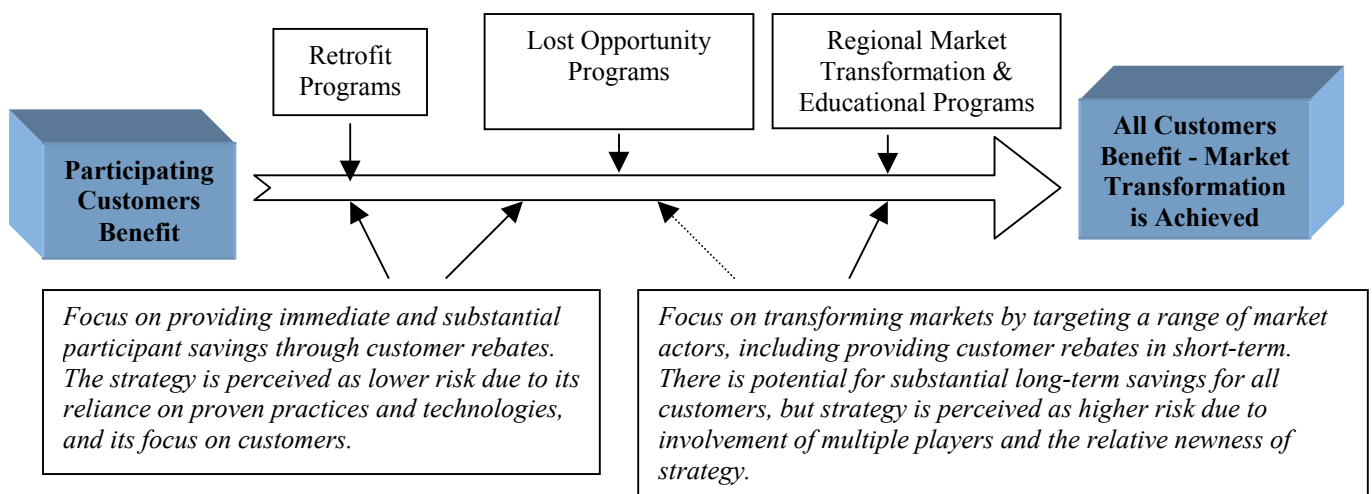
Retrofit Programs

Lost Opportunity Programs

Regional Market Transformation & Educational Programs

Participating Customers Benefit

All Customers Benefit - Market Transformation is Achieved

*Focus on providing immediate and substantial participant savings through customer rebates. The strategy is perceived as lower risk due to its reliance on proven practices and technologies, and its focus on customers.*

*Focus on transforming markets by targeting a range of market actors, including providing customer rebates in short-term. There is potential for substantial long-term savings for all customers, but strategy is perceived as higher risk due to involvement of multiple players and the relative newness of strategy.*